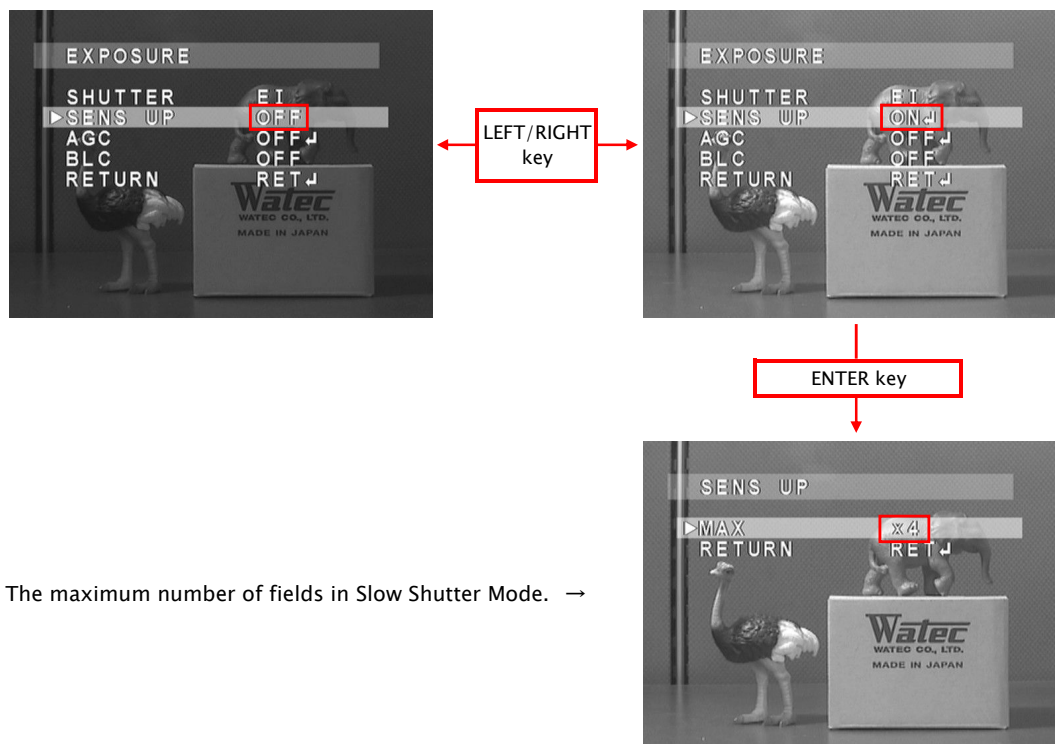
EXPOSURE
SHUTTER EI
▶SENS UP OFF
AGC OFF↵
BLC OFF
RETURN RET↵
Watec
WATEC CO., LTD.
MADE IN JAPAN

LEFT/RIGHT key

EXPOSURE
SHUTTER EI
▶SENS UP ON↵
AGC OFF↵
BLC OFF
RETURN RET↵
Watec
WATEC CO., LTD.
MADE IN JAPAN

ENTER key

The maximum number of fields in Slow Shutter Mode. →

SENS UP
▶MAX x4
RETURN RET↵
Watec
WATEC CO., LTD.
MADE IN JAPAN